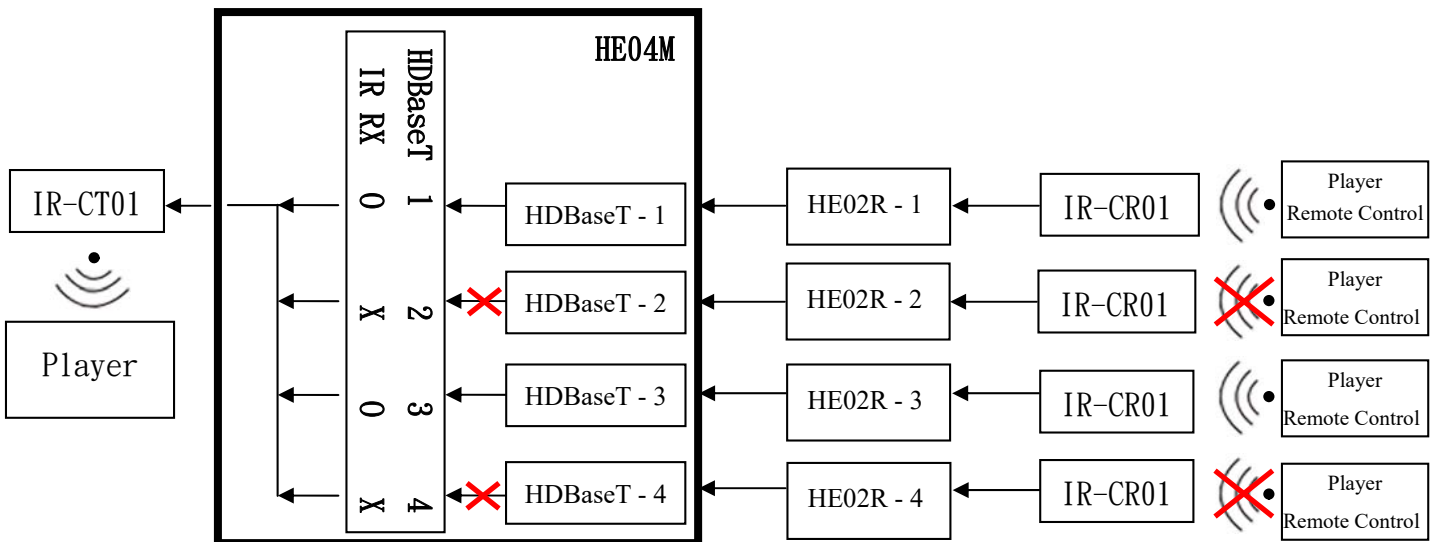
HE04M

HDBaseT
IR RX

1 0
2 X
3 0
4 X

IR-CT01

Player

HDBaseT - 1
HDBaseT - 2
HDBaseT - 3
HDBaseT - 4

HE02R - 1
HE02R - 2
HE02R - 3
HE02R - 4

IR-CR01
IR-CR01
IR-CR01
IR-CR01

Player Remote Control
Player Remote Control
Player Remote Control
Player Remote Control